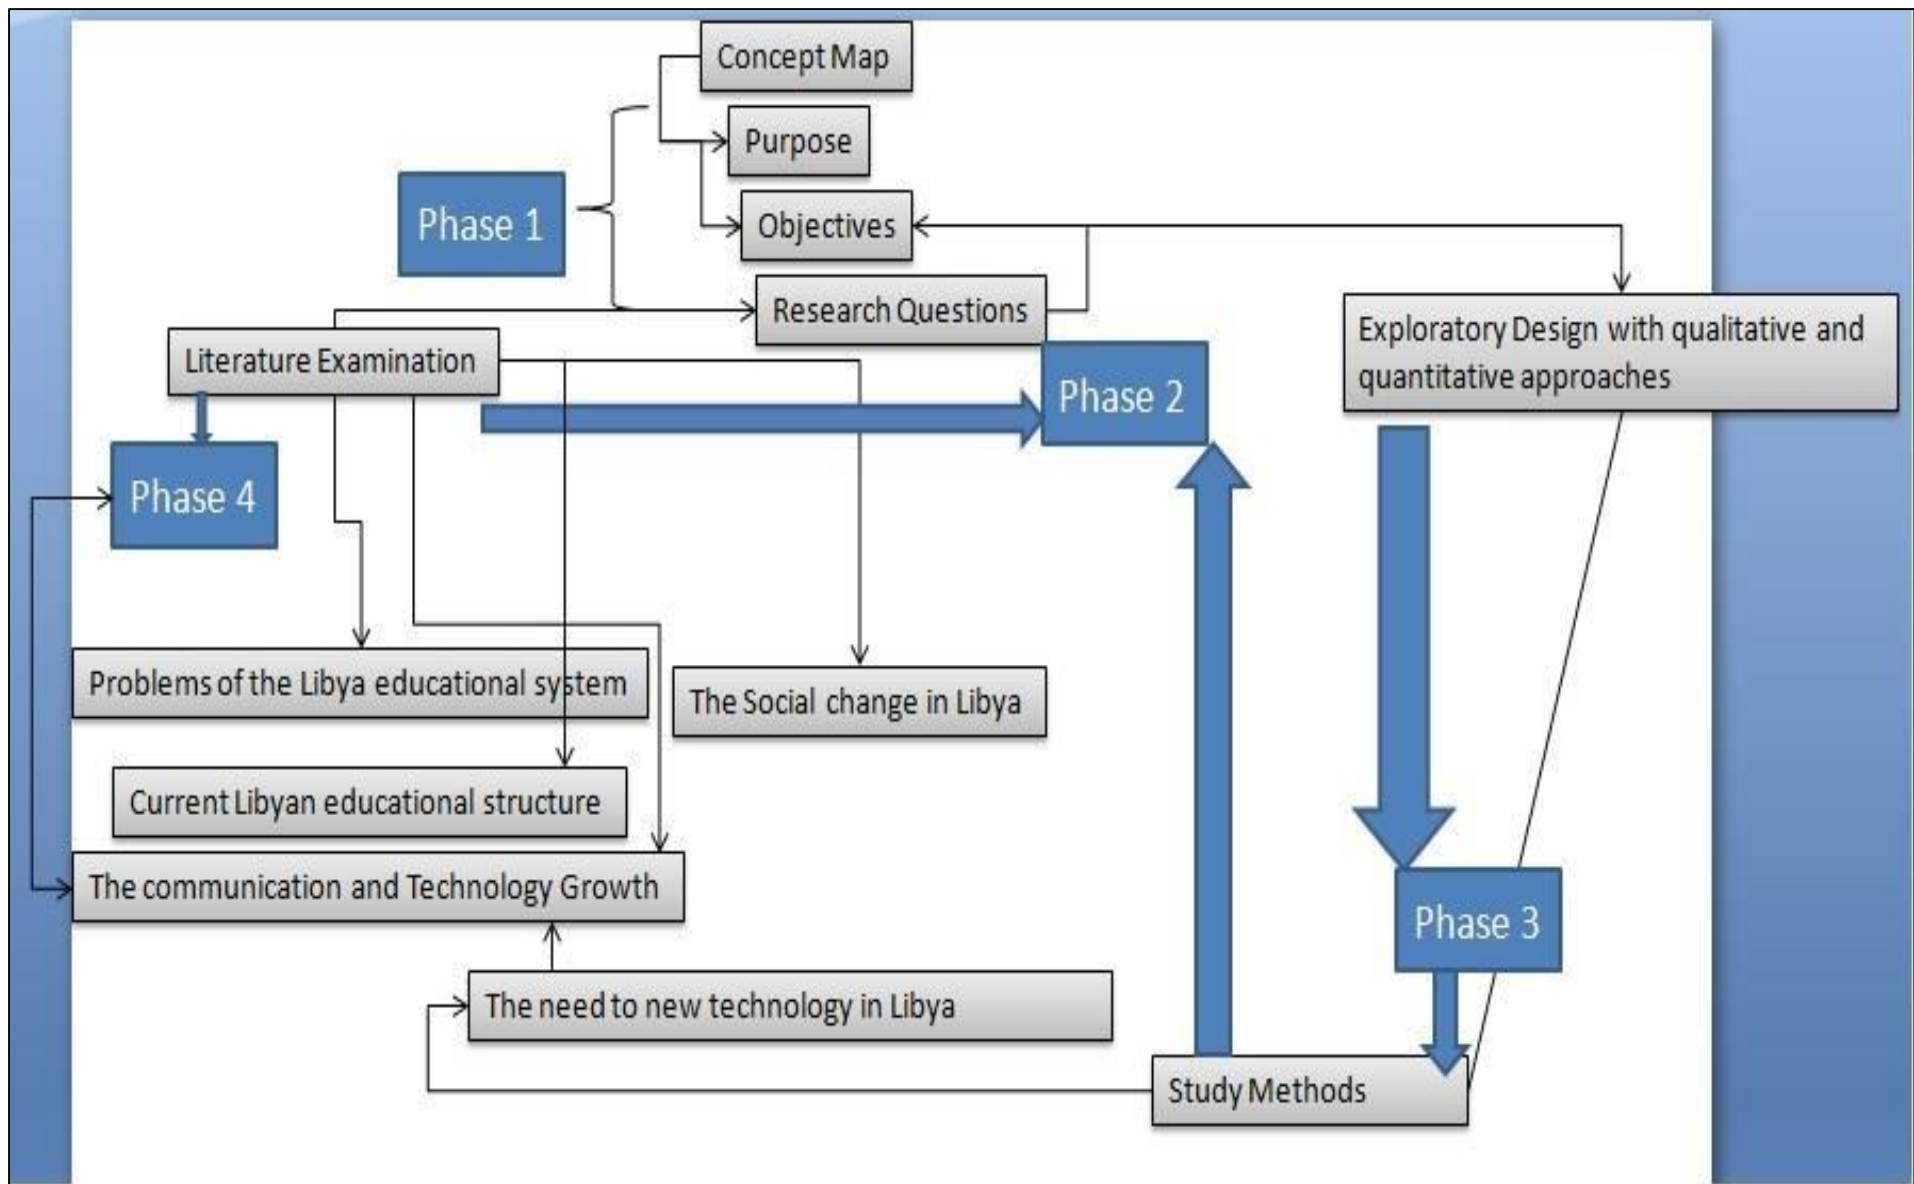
Concept Map

Purpose

Phase 1

Objectives

Research Questions

Exploratory Design with qualitative and quantitative approaches

Literature Examination

Phase 2

Phase 4

Problems of the Libya educational system

The Social change in Libya

Current Libyan educational structure

The communication and Technology Growth

Phase 3

The need to new technology in Libya

Study Methods